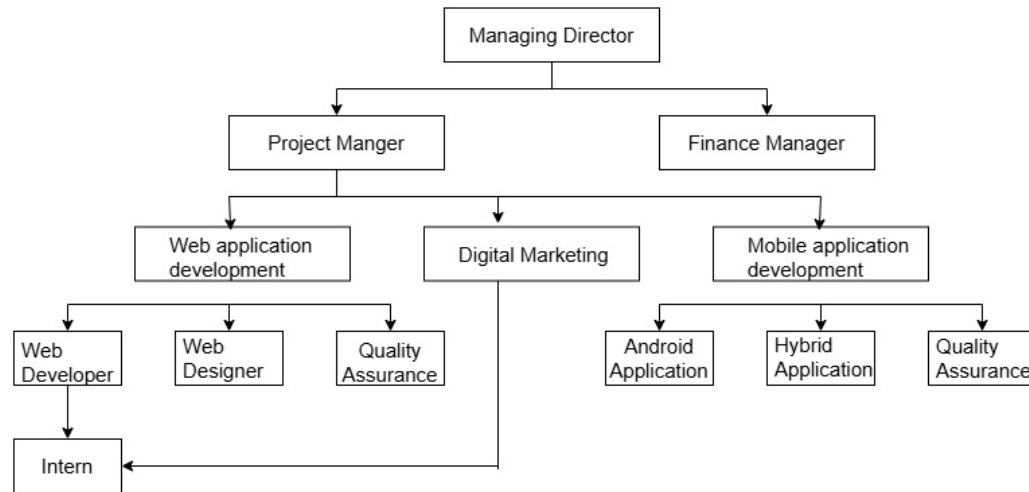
Managing Director

Project Manger

Finance Manager

Web application development

Digital Marketing

Mobile application development

Web Developer

Web Designer

Quality Assurance

Android Application

Hybrid Application

Quality Assurance

Intern